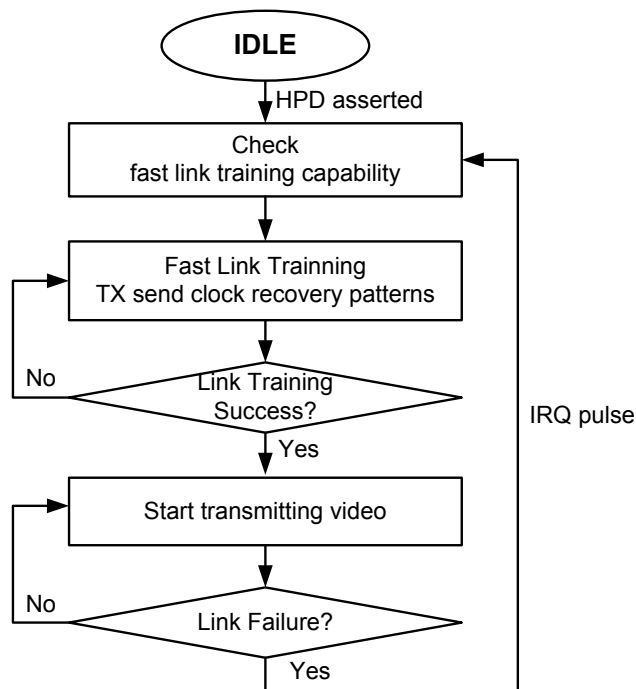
IDLE

HPD asserted

Check
fast link training capability

Fast Link Trainning
TX send clock recovery patterns

No

Link Training
Success?

Yes

IRQ pulse

Start transmitting video

No

Link Failure?

Yes